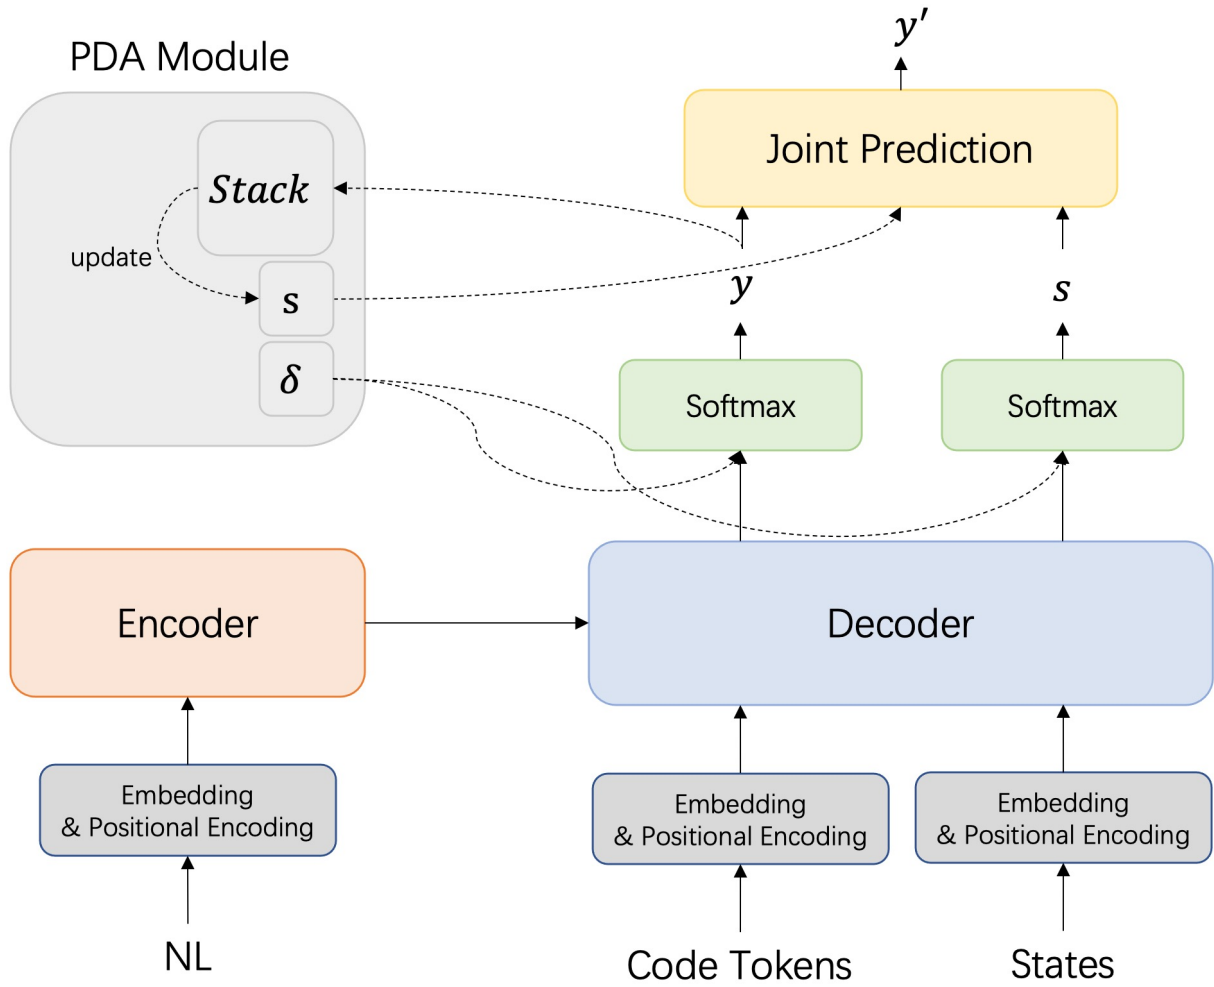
PDA Module

$Stack$

update

$\mathbf{s}$

$\delta$

$y'$

Joint Prediction

$y$

$s$

Softmax

Softmax

Encoder

Decoder

Embedding & Positional Encoding

Embedding & Positional Encoding

Embedding & Positional Encoding

NL

Code Tokens

States